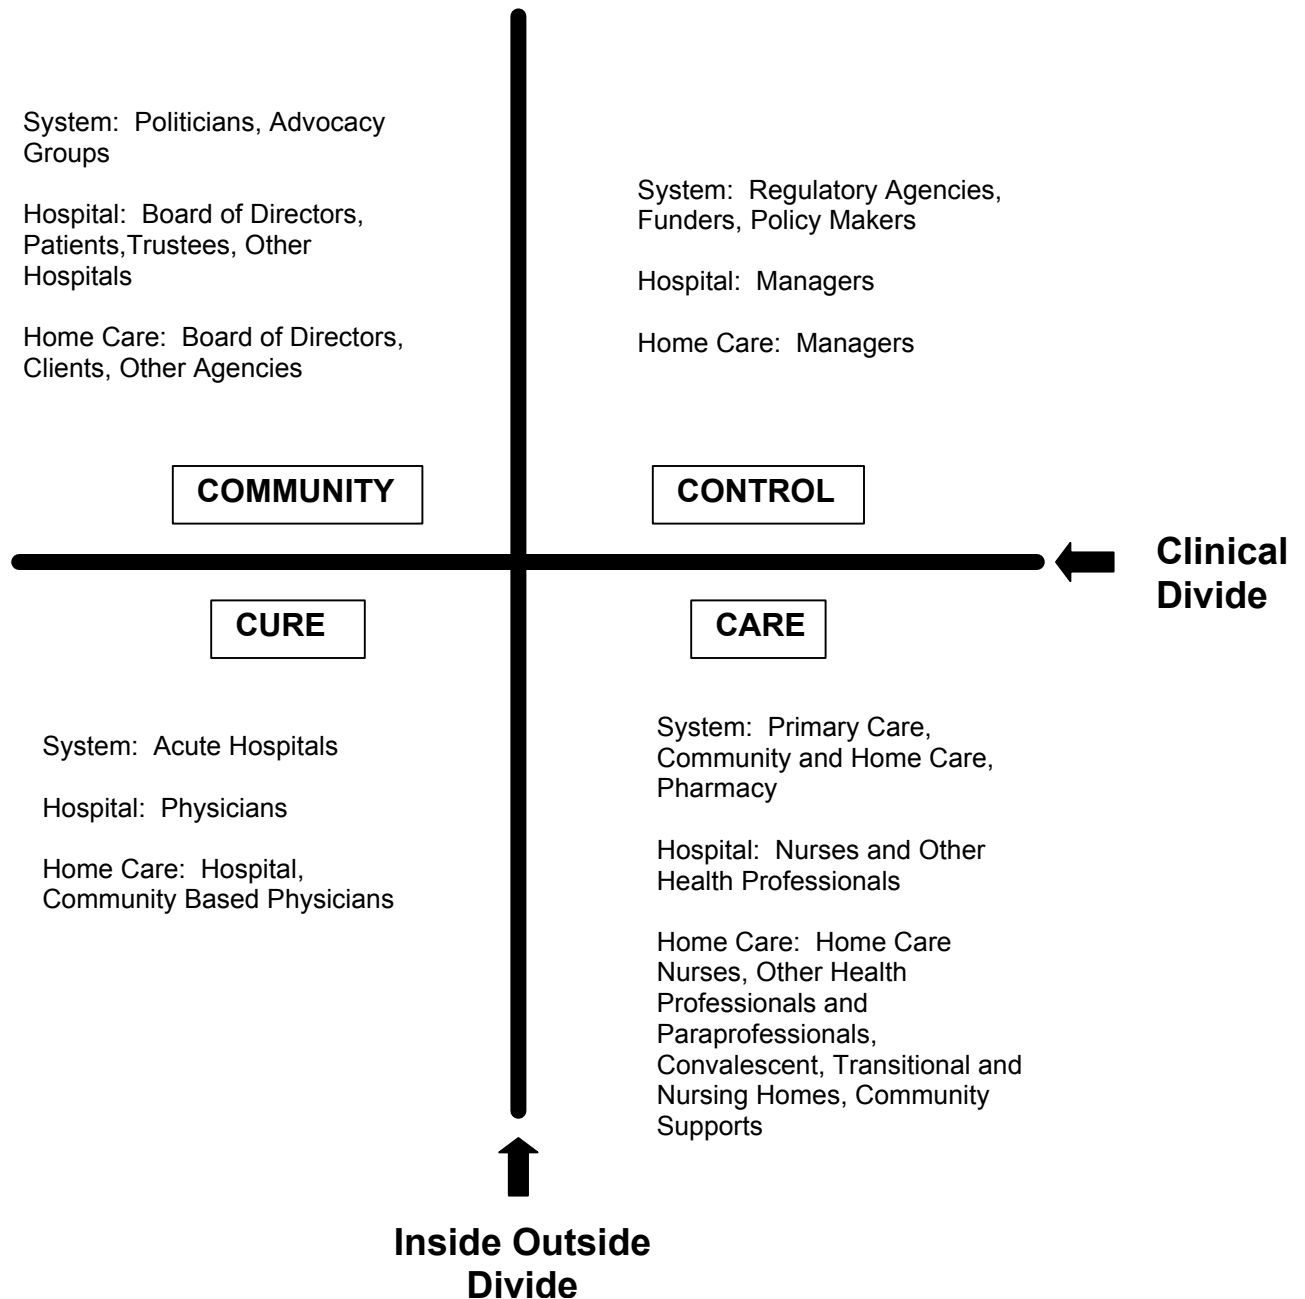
System: Politicians, Advocacy Groups

Hospital: Board of Directors, Patients,Trustees, Other Hospitals

Home Care: Board of Directors, Clients, Other Agencies

System: Regulatory Agencies, Funders, Policy Makers

Hospital: Managers

Home Care: Managers

COMMUNITY

CONTROL

Clinical Divide

CURE

CARE

System: Acute Hospitals

Hospital: Physicians

Home Care: Hospital, Community Based Physicians

System: Primary Care, Community and Home Care, Pharmacy

Hospital: Nurses and Other Health Professionals

Home Care: Home Care Nurses, Other Health Professionals and Paraprofessionals, Convalescent, Transitional and Nursing Homes, Community Supports

Inside Outside Divide